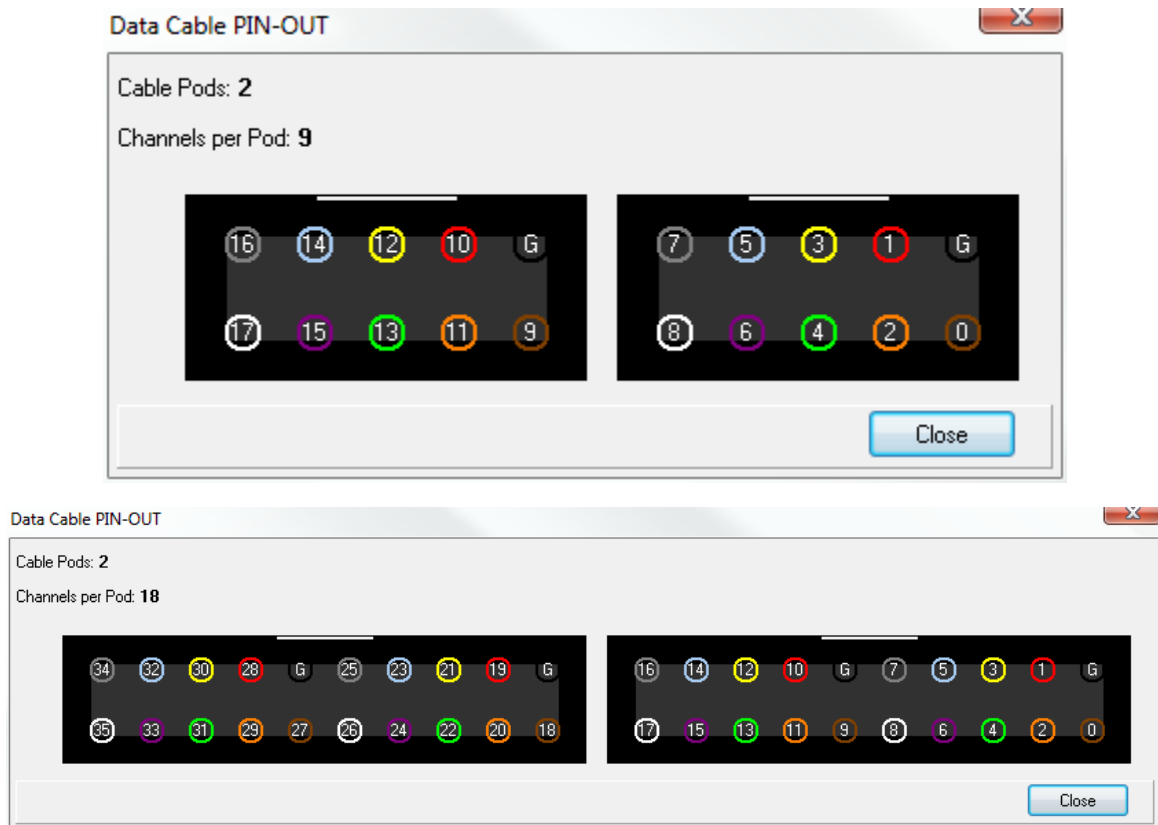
Data Cable PIN-OUT

Cable Pods: **2**

Channels per Pod: **9**

16 14 12 10 G
17 15 13 11 9

7 5 3 1 G
8 6 4 2 0

Close

Data Cable PIN-OUT

Cable Pods: **2**

Channels per Pod: **18**

34 32 30 28 G 25 23 21 19 G
35 33 31 29 27 26 24 22 20 18

16 14 12 10 G 7 5 3 1 G
17 15 13 11 9 8 6 4 2 0

Close